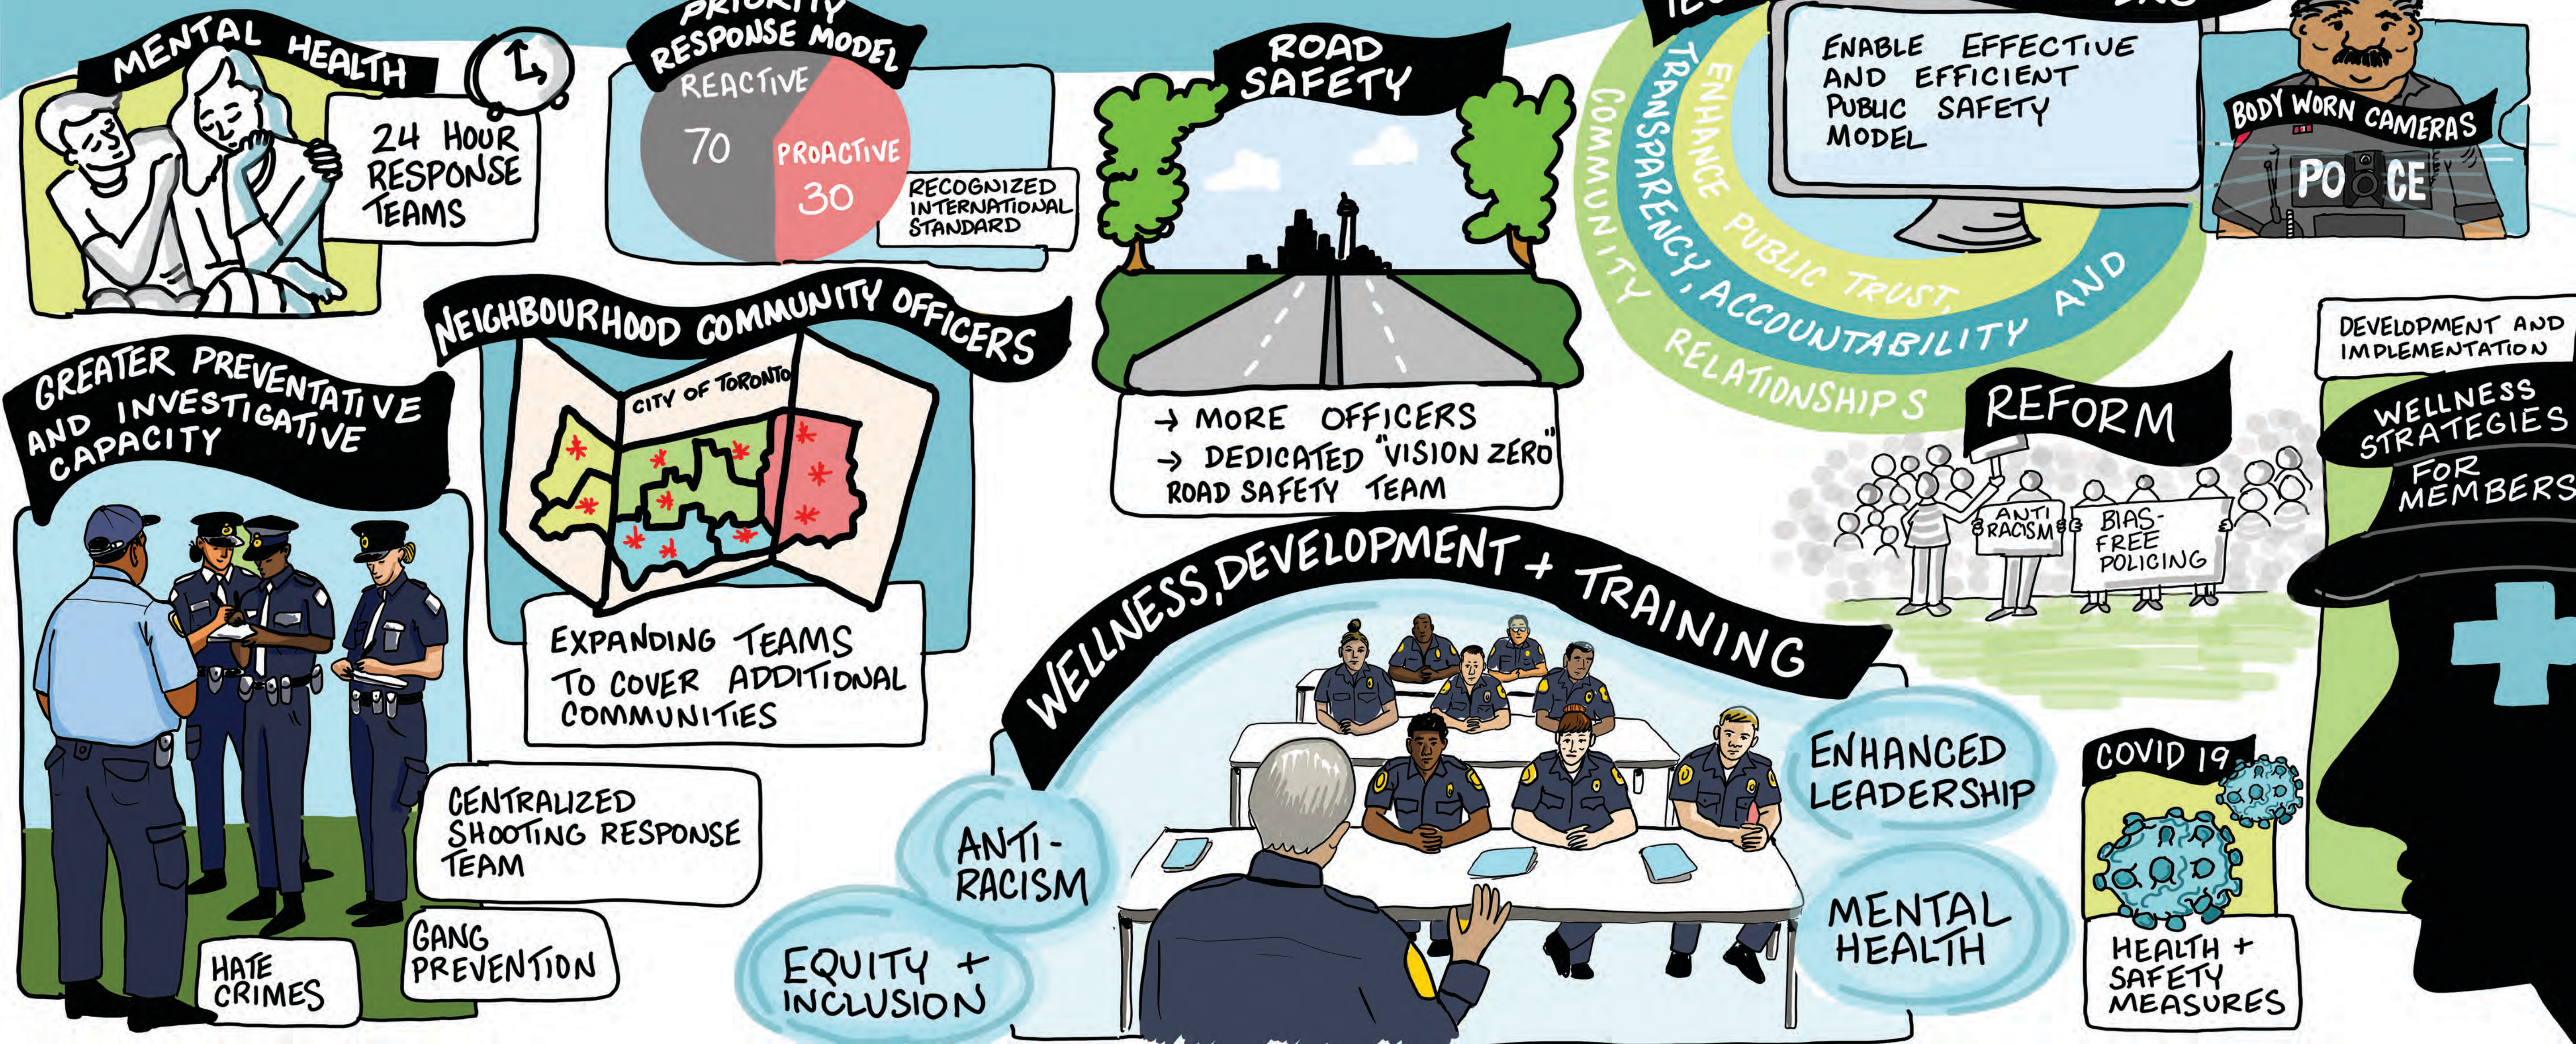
MENTAL HEALTH

24 HOUR RESPONSE TEAMS

PRIORITY RESPONSE MODEL

REACTIVE 70

PROACTIVE 30

RECOGNIZED INTERNATIONAL STANDARD

ROAD SAFETY

→ MORE OFFICERS
→ DEDICATED "VISION ZERO" ROAD SAFETY TEAM

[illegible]

ENABLE EFFECTIVE AND EFFICIENT PUBLIC SAFETY MODEL

ENHANCE PUBLIC TRUST, TRANSPARENCY, ACCOUNTABILITY AND COMMUNITY RELATIONSHIPS

BODY WORN CAMERAS

PO CE

GREATER PREVENTATIVE AND INVESTIGATIVE CAPACITY

NEIGHBOURHOOD COMMUNITY OFFICERS

CITY OF TORONTO

EXPANDING TEAMS TO COVER ADDITIONAL COMMUNITIES

CENTRALIZED SHOOTING RESPONSE TEAM

HATE CRIMES

GANG PREVENTION

REFORM

ANTI RACISM

BIAS-FREE POLICING

DEVELOPMENT AND IMPLEMENTATION

WELLNESS STRATEGIES FOR MEMBERS

WELLNESS, DEVELOPMENT + TRAINING

ENHANCED LEADERSHIP

ANTI-RACISM

MENTAL HEALTH

EQUITY + INCLUSION

COVID 19

HEALTH + SAFETY MEASURES